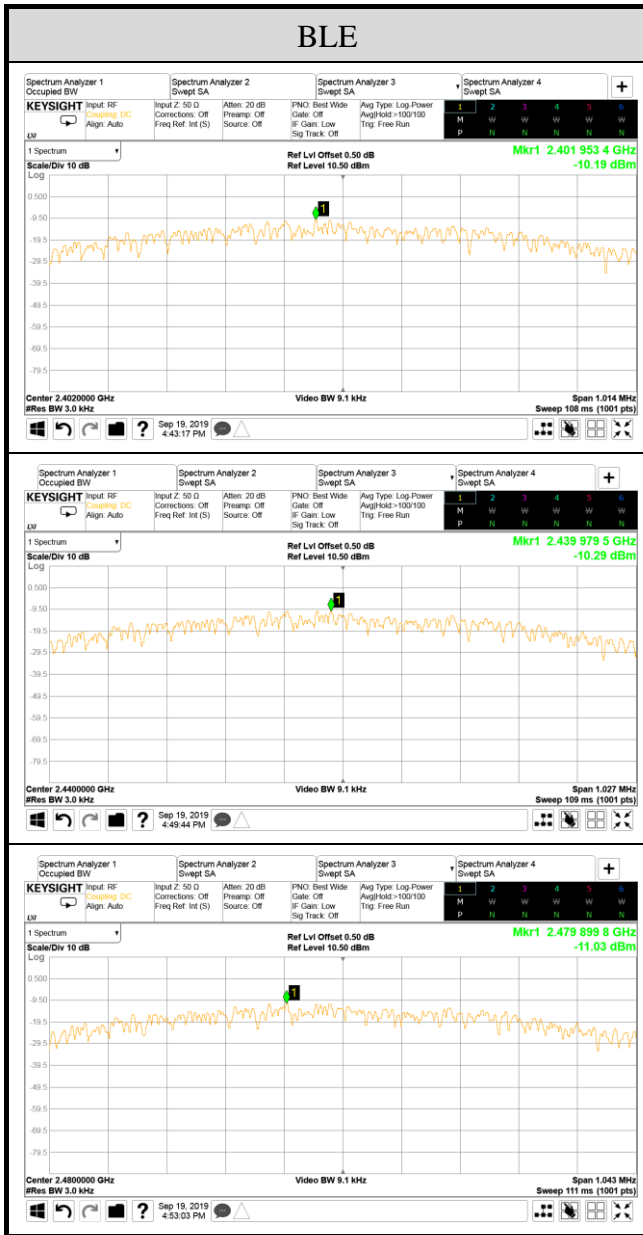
BLE

Spectrum Analyzer 1
Occupied BW
Spectrum Analyzer 2
Swept SA
Spectrum Analyzer 3
Swept SA
Spectrum Analyzer 4
Swept SA
+
KEYSIGHT
Input: RF
Coupling: DC
Align: Auto
Input Z: 50 Ω
Corrections: Off
Freq Ref: Int (S)
Atten: 20 dB
Preamp: Off
Source: Off
PNO: Best Wide
Gate: Off
IF Gain: Low
Sig Track: Off
Avg Type: Log-Power
Avg|Hold:>100/100
Trig: Free Run
1 2 3 4 5 6
M W W W W W
P N N N N N
1 Spectrum
Scale/Div 10 dB
Log
Ref Lvl Offset 0.50 dB
Ref Level 10.50 dBm
Mkr1 2.401 953 4 GHz
-10.19 dBm
0.500
-9.50
-19.5
-29.5
-39.5
-49.5
-59.5
-69.5
-79.5
1
Center 2.4020000 GHz
#Res BW 3.0 kHz
Video BW 9.1 kHz
Span 1.014 MHz
Sweep 108 ms (1001 pts)
Sep 19, 2019
4:43:17 PM

Spectrum Analyzer 1
Occupied BW
Spectrum Analyzer 2
Swept SA
Spectrum Analyzer 3
Swept SA
Spectrum Analyzer 4
Swept SA
+
KEYSIGHT
Input: RF
Coupling: DC
Align: Auto
Input Z: 50 Ω
Corrections: Off
Freq Ref: Int (S)
Atten: 20 dB
Preamp: Off
Source: Off
PNO: Best Wide
Gate: Off
IF Gain: Low
Sig Track: Off
Avg Type: Log-Power
Avg|Hold:>100/100
Trig: Free Run
1 2 3 4 5 6
M W W W W W
P N N N N N
1 Spectrum
Scale/Div 10 dB
Log
Ref Lvl Offset 0.50 dB
Ref Level 10.50 dBm
Mkr1 2.439 979 5 GHz
-10.29 dBm
0.500
-9.50
-19.5
-29.5
-39.5
-49.5
-59.5
-69.5
-79.5
1
Center 2.4400000 GHz
#Res BW 3.0 kHz
Video BW 9.1 kHz
Span 1.027 MHz
Sweep 109 ms (1001 pts)
Sep 19, 2019
4:49:44 PM

Spectrum Analyzer 1
Occupied BW
Spectrum Analyzer 2
Swept SA
Spectrum Analyzer 3
Swept SA
Spectrum Analyzer 4
Swept SA
+
KEYSIGHT
Input: RF
Coupling: DC
Align: Auto
Input Z: 50 Ω
Corrections: Off
Freq Ref: Int (S)
Atten: 20 dB
Preamp: Off
Source: Off
PNO: Best Wide
Gate: Off
IF Gain: Low
Sig Track: Off
Avg Type: Log-Power
Avg|Hold:>100/100
Trig: Free Run
1 2 3 4 5 6
M W W W W W
P N N N N N
1 Spectrum
Scale/Div 10 dB
Log
Ref Lvl Offset 0.50 dB
Ref Level 10.50 dBm
Mkr1 2.479 899 8 GHz
-11.03 dBm
0.500
-9.50
-19.5
-29.5
-39.5
-49.5
-59.5
-69.5
-79.5
1
Center 2.4800000 GHz
#Res BW 3.0 kHz
Video BW 9.1 kHz
Span 1.043 MHz
Sweep 111 ms (1001 pts)
Sep 19, 2019
4:53:03 PM